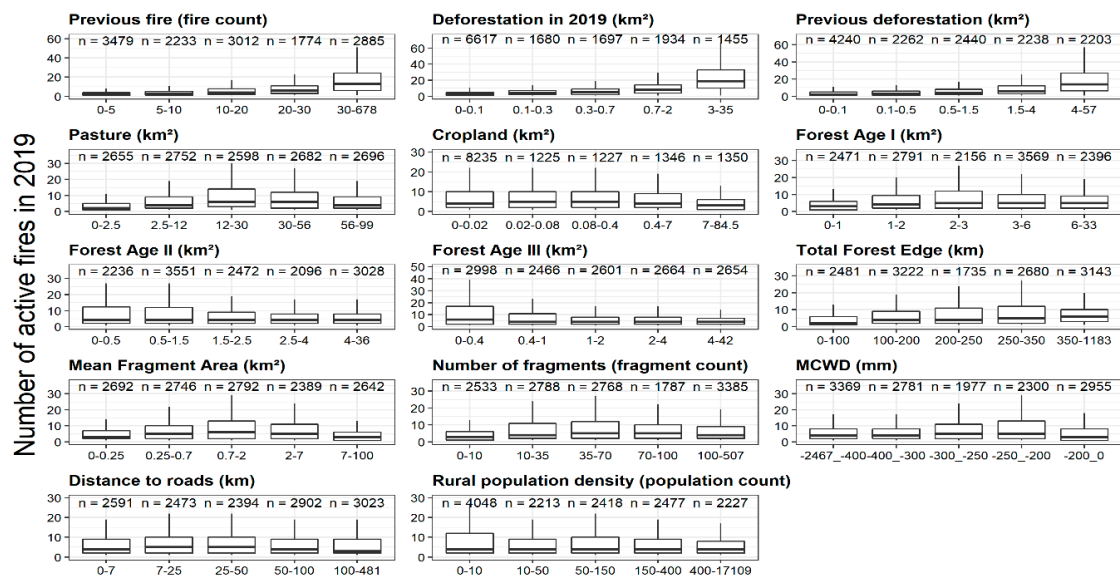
Number of active fires in 2019

Previous fire (fire count)
60, 40, 20, 0
n = 3479 n = 2233 n = 3012 n = 1774 n = 2885
0-5 5-10 10-20 20-30 30-678

Deforestation in 2019 (km²)
60, 40, 20, 0
n = 6617 n = 1680 n = 1697 n = 1934 n = 1455
0-0.1 0.1-0.3 0.3-0.7 0.7-2 3-35

Previous deforestation (km²)
60, 40, 20, 0
n = 4240 n = 2262 n = 2440 n = 2238 n = 2203
0-0.1 0.1-0.5 0.5-1.5 1.5-4 4-57

Pasture (km²)
30, 20, 10, 0
n = 2655 n = 2752 n = 2598 n = 2682 n = 2696
0-2.5 2.5-12 12-30 30-56 56-99

Cropland (km²)
30, 20, 10, 0
n = 8235 n = 1225 n = 1227 n = 1346 n = 1350
0-0.02 0.02-0.08 0.08-0.4 0.4-7 7-84.5

Forest Age I (km²)
30, 20, 10, 0
n = 2471 n = 2791 n = 2156 n = 3569 n = 2396
0-1 1-2 2-3 3-6 6-33

Forest Age II (km²)
30, 20, 10, 0
n = 2236 n = 3551 n = 2472 n = 2096 n = 3028
0-0.5 0.5-1.5 1.5-2.5 2.5-4 4-36

Forest Age III (km²)
50, 40, 30, 20, 10, 0
n = 2998 n = 2466 n = 2601 n = 2664 n = 2654
0-0.4 0.4-1 1-2 2-4 4-42

Total Forest Edge (km)
30, 20, 10, 0
n = 2481 n = 3222 n = 1735 n = 2680 n = 3143
0-100 100-200 200-250 250-350 350-1183

Mean Fragment Area (km²)
30, 20, 10, 0
n = 2692 n = 2746 n = 2792 n = 2389 n = 2642
0-0.25 0.25-0.7 0.7-2 2-7 7-100

Number of fragments (fragment count)
30, 20, 10, 0
n = 2533 n = 2788 n = 2768 n = 1787 n = 3385
0-10 10-35 35-70 70-100 100-507

MCWD (mm)
30, 20, 10, 0
n = 3369 n = 2781 n = 1977 n = 2300 n = 2955
-2467_-400 -400_-300 -300_-250 -250_-200 -200_0

Distance to roads (km)
30, 20, 10, 0
n = 2591 n = 2473 n = 2394 n = 2902 n = 3023
0-7 7-25 25-50 50-100 100-481

Rural population density (population count)
30, 20, 10, 0
n = 4048 n = 2213 n = 2418 n = 2477 n = 2227
0-10 10-50 50-150 150-400 400-17109